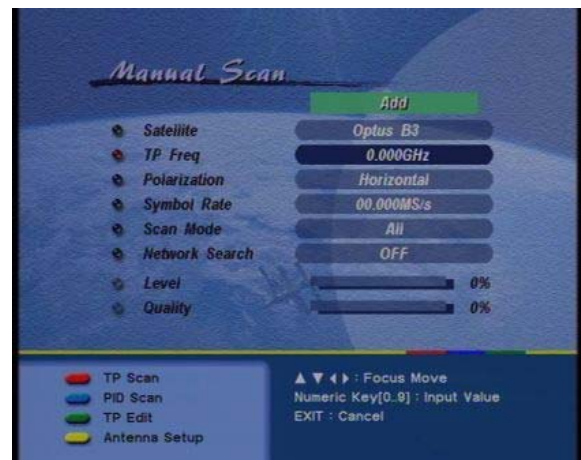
Manual Scan

Add

Satellite | Optus B3
TP Freq | 0.000GHz
Polarization | Horizontal
Symbol Rate | 00.000MS/s
Scan Mode | All
Network Search | OFF
Level | 0%
Quality | 0%

TP Scan
PID Scan
TP Edit
Antenna Setup

▲ ▼ ◀ ▶ : Focus Move
Numeric Key[0..9] : Input Value
EXIT : Cancel